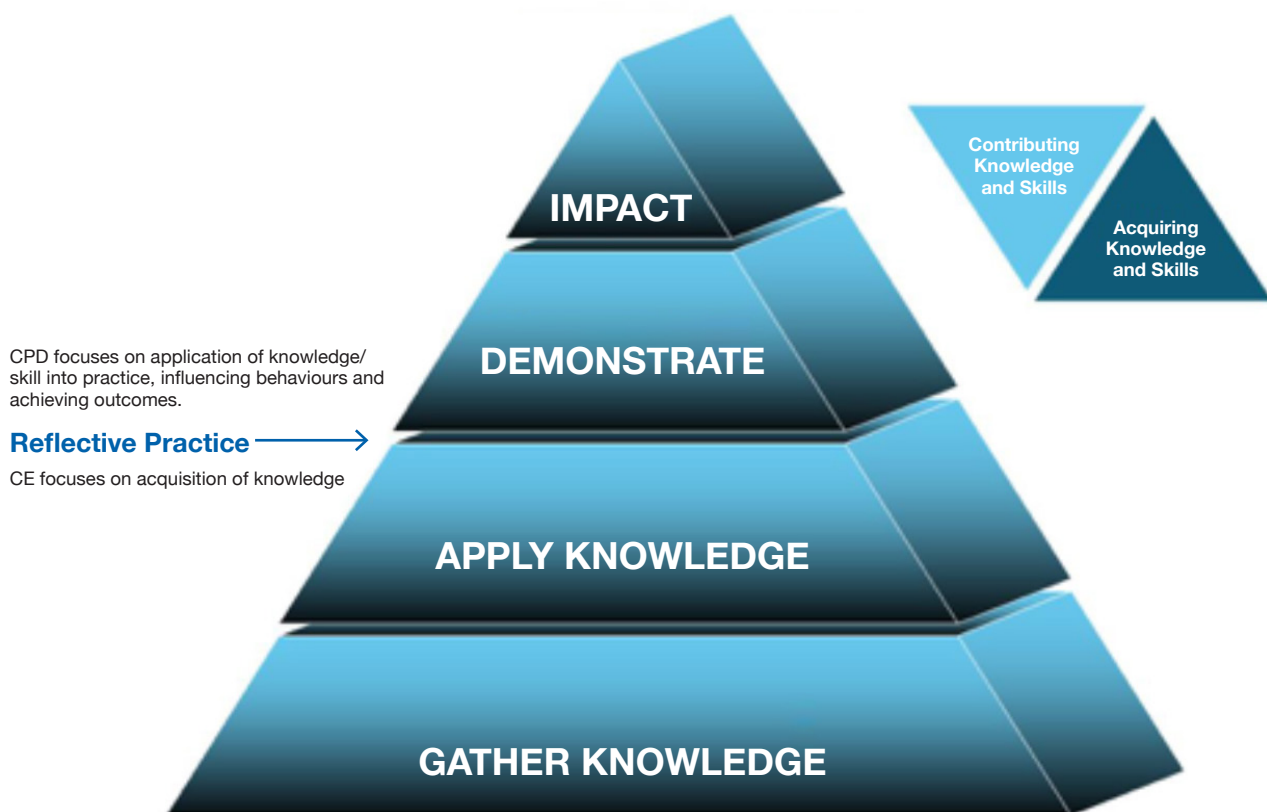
IMPACT

Contributing Knowledge and Skills

Acquiring Knowledge and Skills

CPD focuses on application of knowledge/ skill into practice, influencing behaviours and achieving outcomes.

DEMONSTRATE

Reflective Practice

CE focuses on acquisition of knowledge

APPLY KNOWLEDGE

GATHER KNOWLEDGE